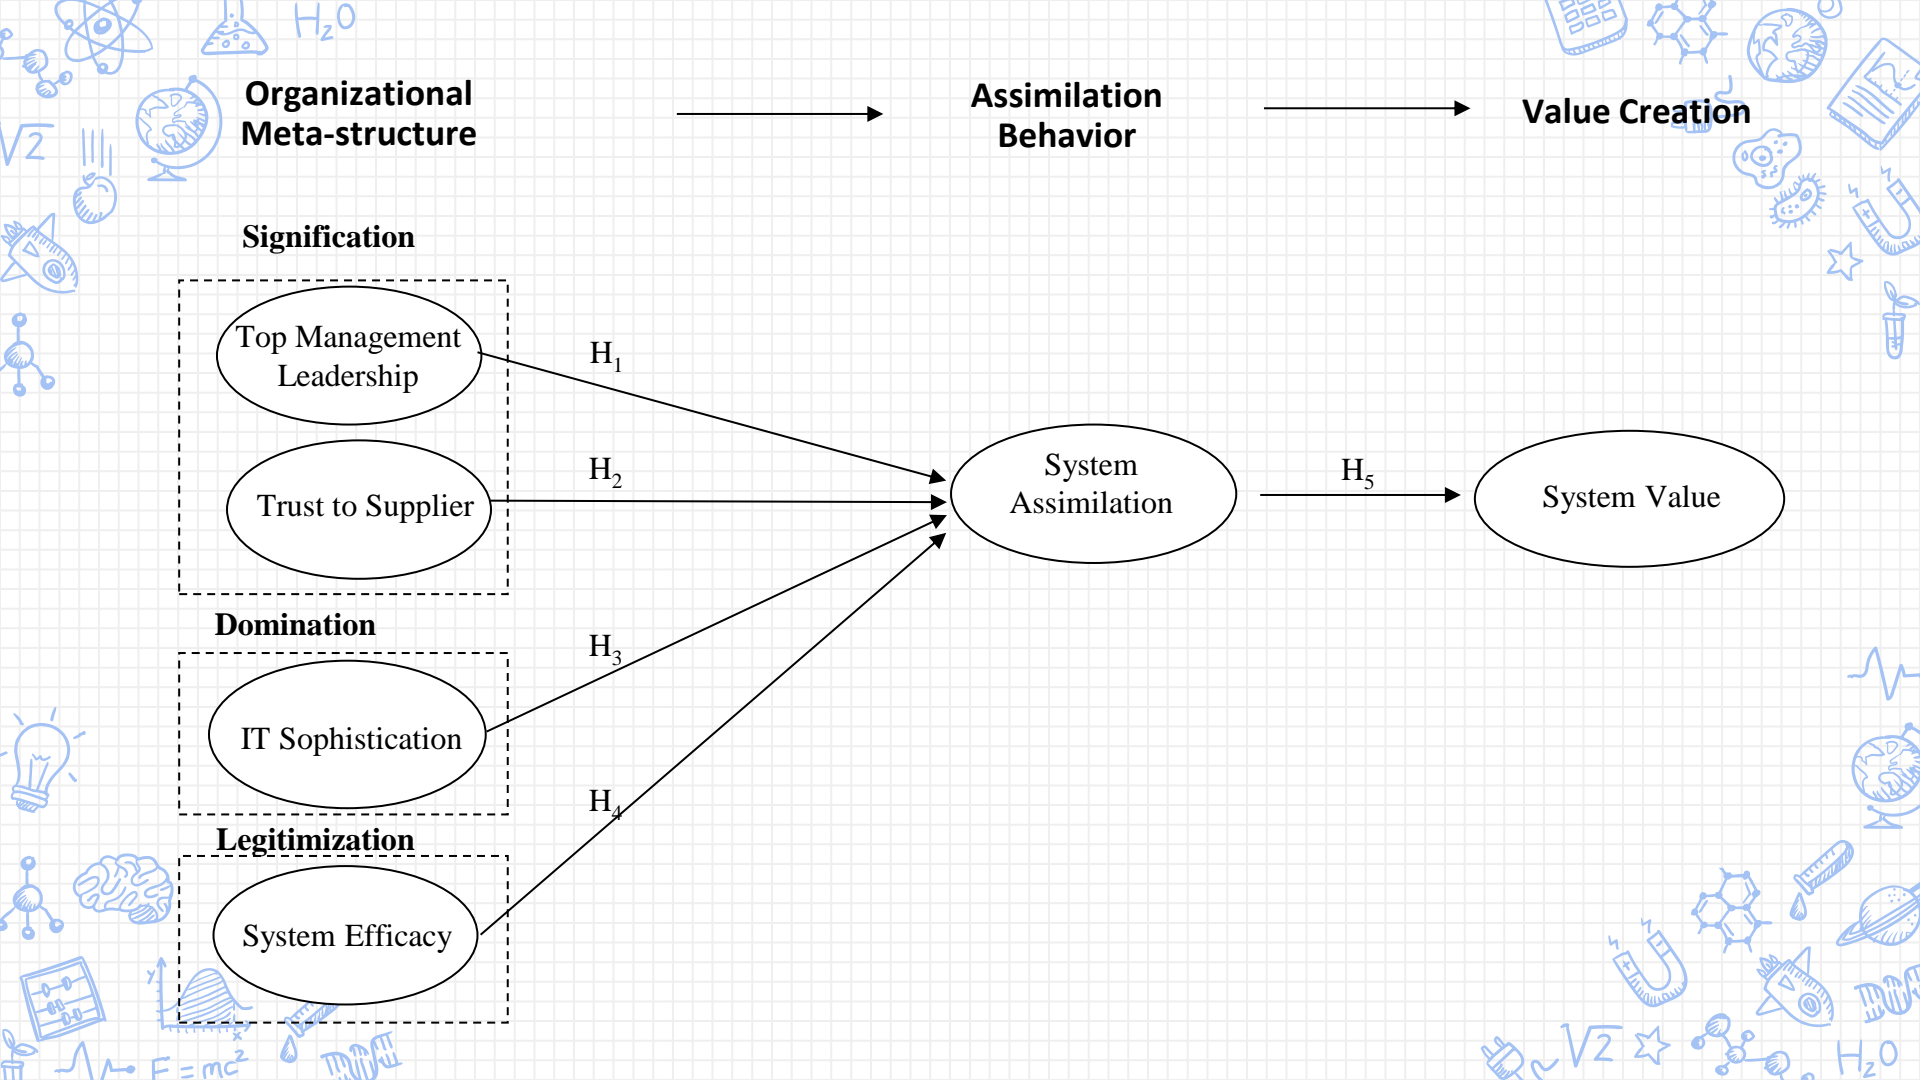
Organizational Meta-structure

Assimilation Behavior

Value Creation

Signification

Top Management Leadership

Trust to Supplier

$H_1$

$H_2$

System Assimilation

$H_5$

System Value

Domination

IT Sophistication

$H_3$

$H_4$

Legitimization

System Efficacy

$H_2O$

$\sqrt{2}$

$E=mc^2$

$\sqrt{2}$

$H_2O$